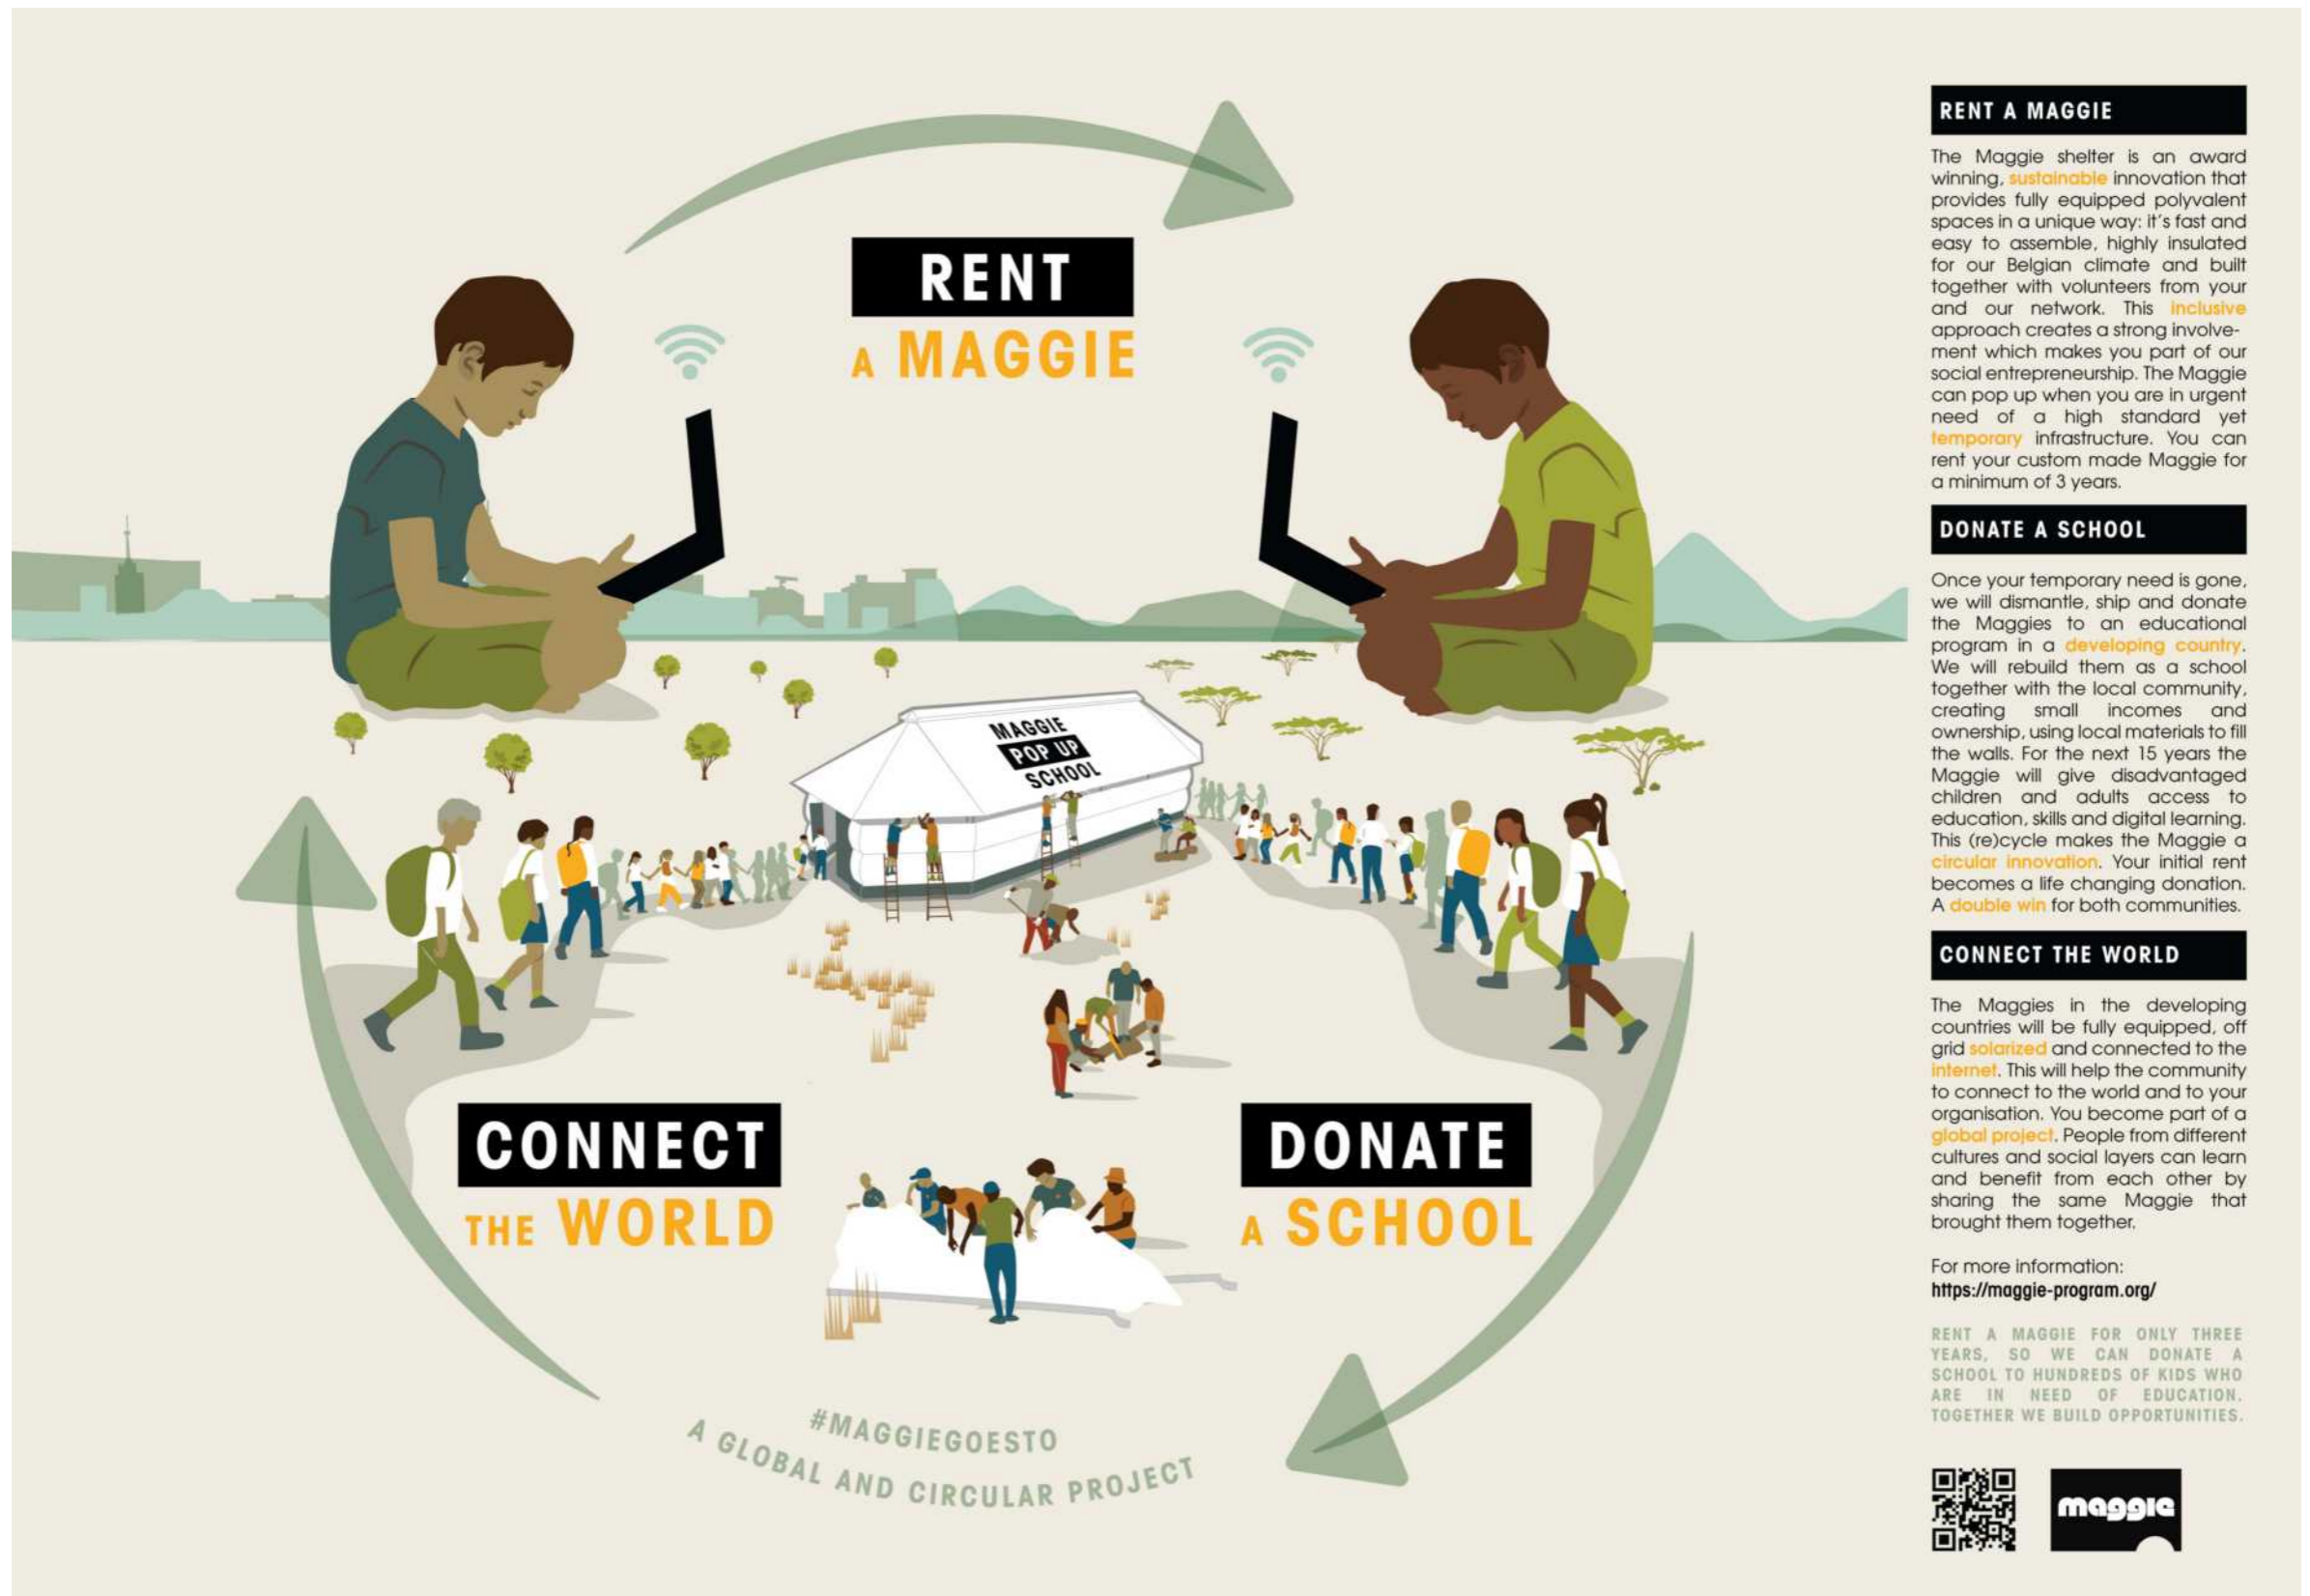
RENT
A MAGGIE

MAGGIE
POP UP
SCHOOL

CONNECT
THE WORLD

DONATE
A SCHOOL

#MAGGIEGOESTO
A GLOBAL AND CIRCULAR PROJECT

RENT A MAGGIE

The Maggie shelter is an award winning, sustainable innovation that provides fully equipped polyvalent spaces in a unique way: it's fast and easy to assemble, highly insulated for our Belgian climate and built together with volunteers from your and our network. This inclusive approach creates a strong involvement which makes you part of our social entrepreneurship. The Maggie can pop up when you are in urgent need of a high standard yet temporary infrastructure. You can rent your custom made Maggie for a minimum of 3 years.

DONATE A SCHOOL

Once your temporary need is gone, we will dismantle, ship and donate the Maggies to an educational program in a developing country. We will rebuild them as a school together with the local community, creating small incomes and ownership, using local materials to fill the walls. For the next 15 years the Maggie will give disadvantaged children and adults access to education, skills and digital learning. This (re)cycle makes the Maggie a circular innovation. Your initial rent becomes a life changing donation. A double win for both communities.

CONNECT THE WORLD

The Maggies in the developing countries will be fully equipped, off grid solarized and connected to the internet. This will help the community to connect to the world and to your organisation. You become part of a global project. People from different cultures and social layers can learn and benefit from each other by sharing the same Maggie that brought them together.

For more information:
https://maggie-program.org/

RENT A MAGGIE FOR ONLY THREE YEARS, SO WE CAN DONATE A SCHOOL TO HUNDREDS OF KIDS WHO ARE IN NEED OF EDUCATION. TOGETHER WE BUILD OPPORTUNITIES.

maggie